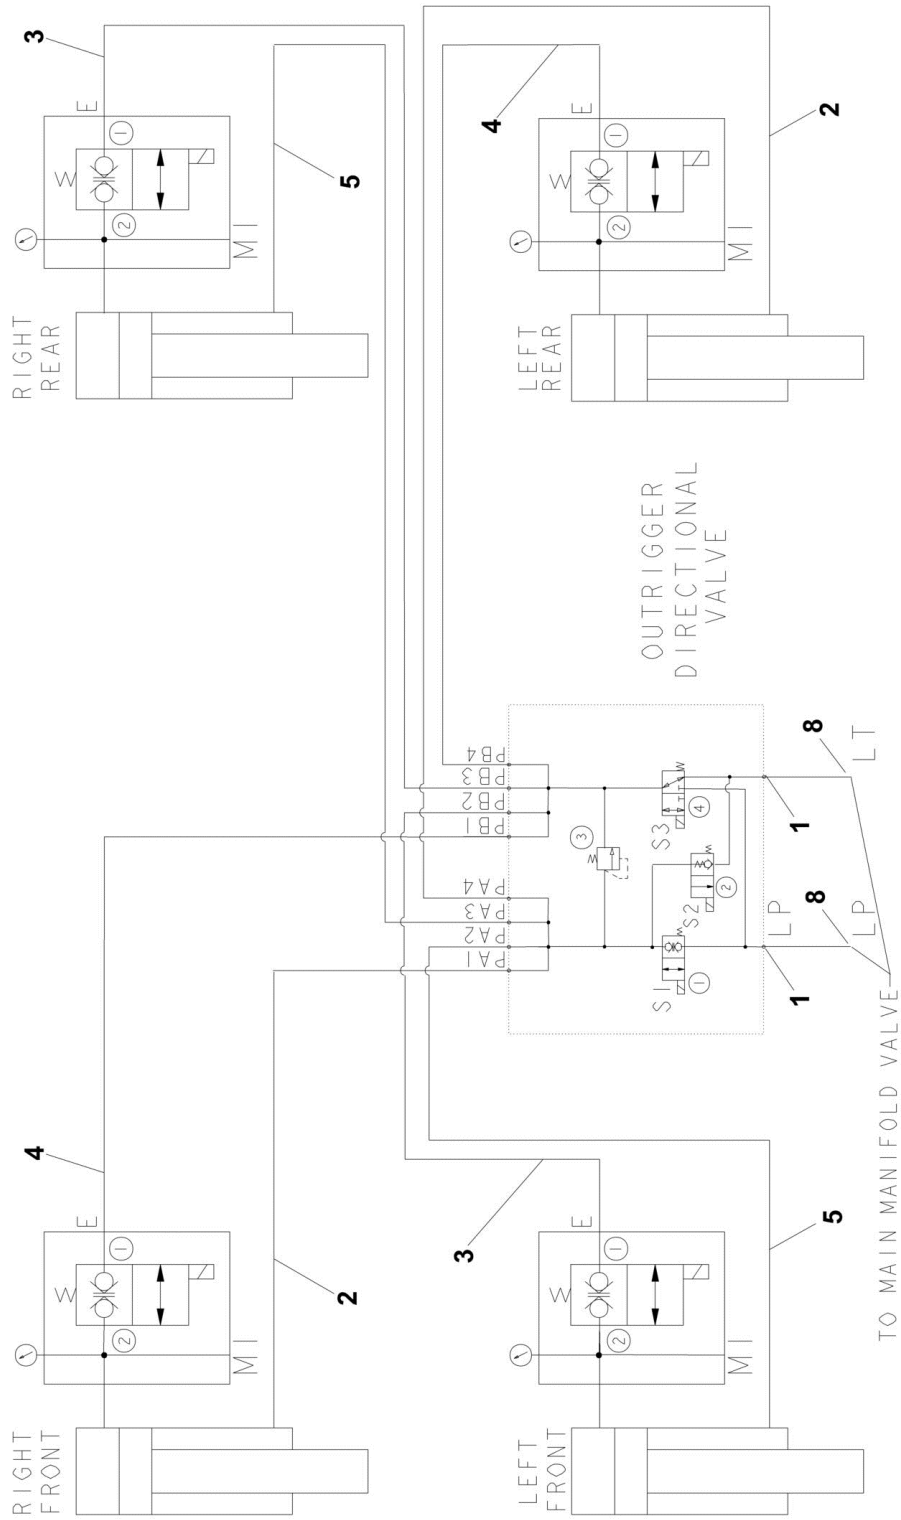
3
E
1
W
2
MI
5
RIGHT REAR

4
E
1
W
2
MI
2
LEFT REAR

OUTRIGGER DIRECTIONAL VALVE

PB4
PB3
PB2
PB1
3
PA4
PA3
PA2
PA1
S3
4
S2
2
S1
1
LP
1
8
LT
1
8
LP
TO MAIN MANIFOLD VALVE

4
E
1
W
2
MI
2
RIGHT FRONT

3
E
1
W
2
MI
5
LEFT FRONT